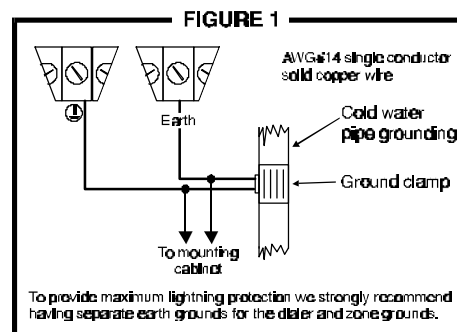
FIGURE 1

AWG#14 single conductor solid copper wire

Earth

Cold water pipe grounding

Ground clamp

To mounting cabinet

To provide maximum lightning protection we strongly recommend having separate earth grounds for the dialer and zone grounds.